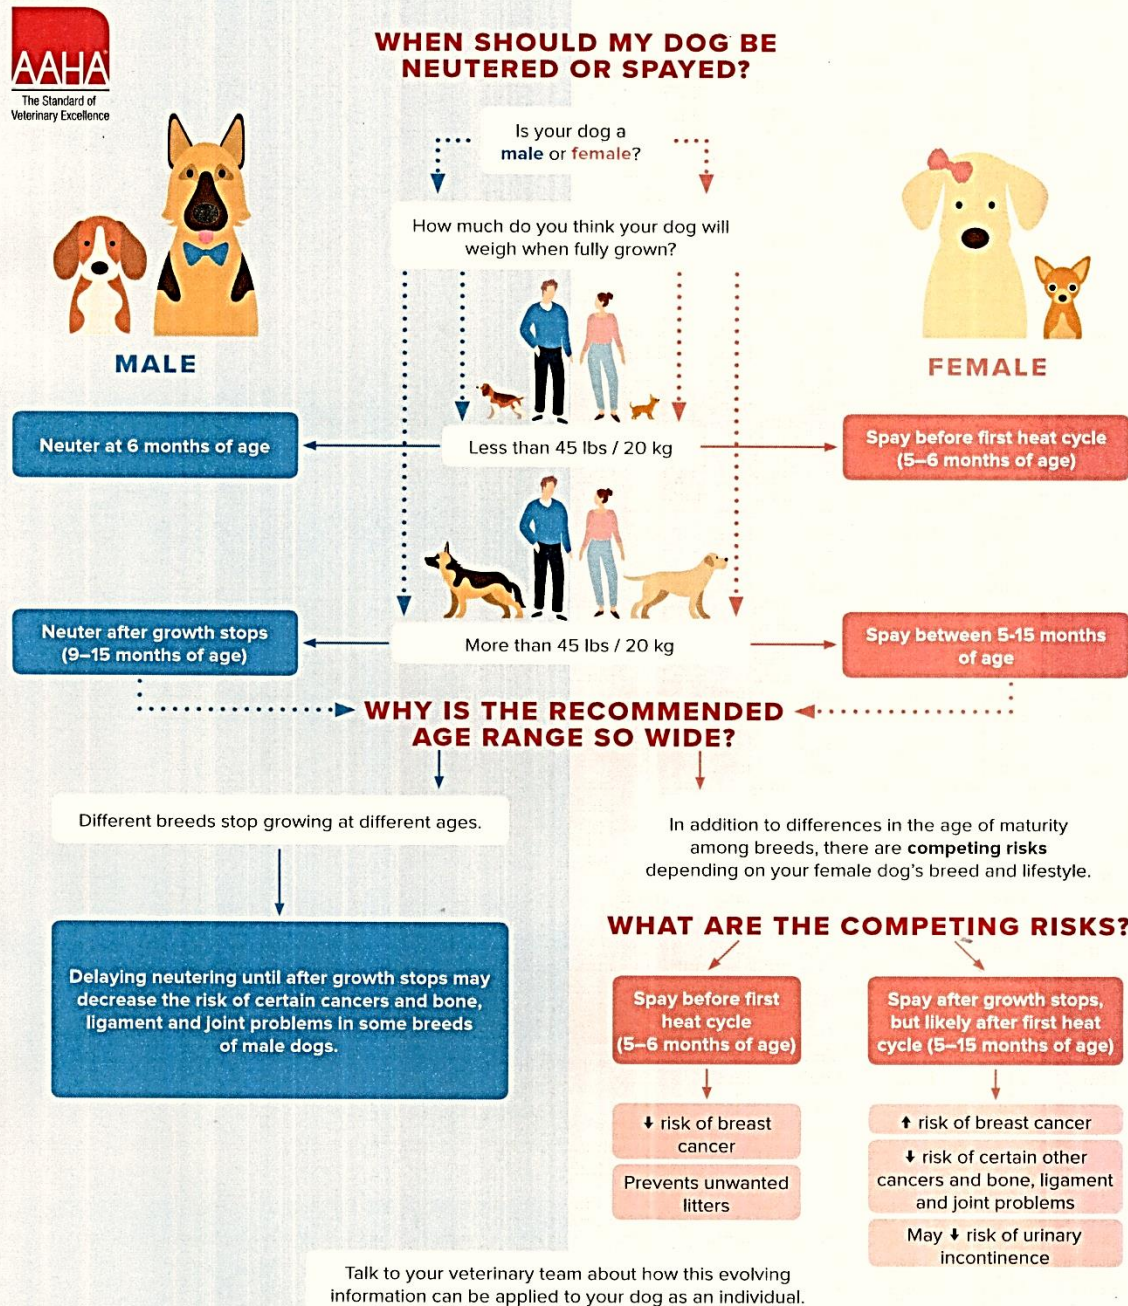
AAHA
The Standard of Veterinary Excellence

WHEN SHOULD MY DOG BE NEUTERED OR SPAYED?

Is your dog a male or female?

How much do you think your dog will weigh when fully grown?

MALE

FEMALE

Neuter at 6 months of age

Less than 45 lbs / 20 kg

Spay before first heat cycle (5–6 months of age)

Neuter after growth stops (9–15 months of age)

More than 45 lbs / 20 kg

Spay between 5-15 months of age

WHY IS THE RECOMMENDED AGE RANGE SO WIDE?

Different breeds stop growing at different ages.

In addition to differences in the age of maturity among breeds, there are competing risks depending on your female dog's breed and lifestyle.

Delaying neutering until after growth stops may decrease the risk of certain cancers and bone, ligament and joint problems in some breeds of male dogs.

WHAT ARE THE COMPETING RISKS?

Spay before first heat cycle (5–6 months of age)

Spay after growth stops, but likely after first heat cycle (5–15 months of age)

⬇ risk of breast cancer

Prevents unwanted litters

⬆ risk of breast cancer

⬇ risk of certain other cancers and bone, ligament and joint problems

May ⬇ risk of urinary incontinence

Talk to your veterinary team about how this evolving information can be applied to your dog as an individual.